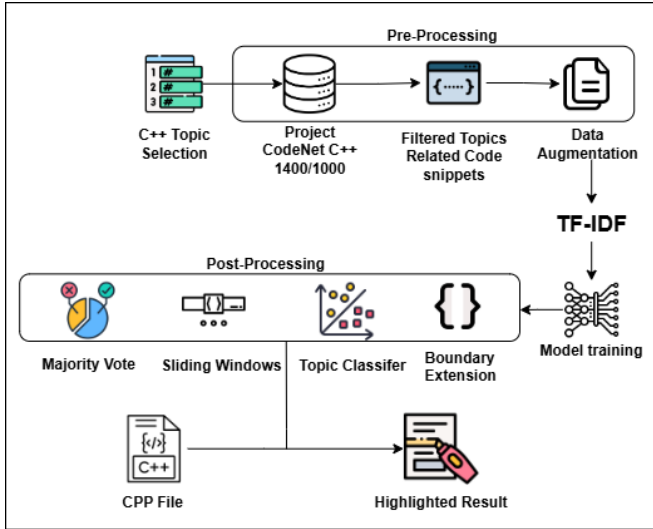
Pre-Processing

1 #
2 #
3 #

C++ Topic Selection

Project CodeNet C++ 1400/1000

{.....}

Filtered Topics Related Code snippets

Data Augmentation

TF-IDF

Post-Processing

Model training

Majority Vote

Sliding Windows

Topic Classifer

Boundary Extension

{</>}
C++

CPP File

Highlighted Result